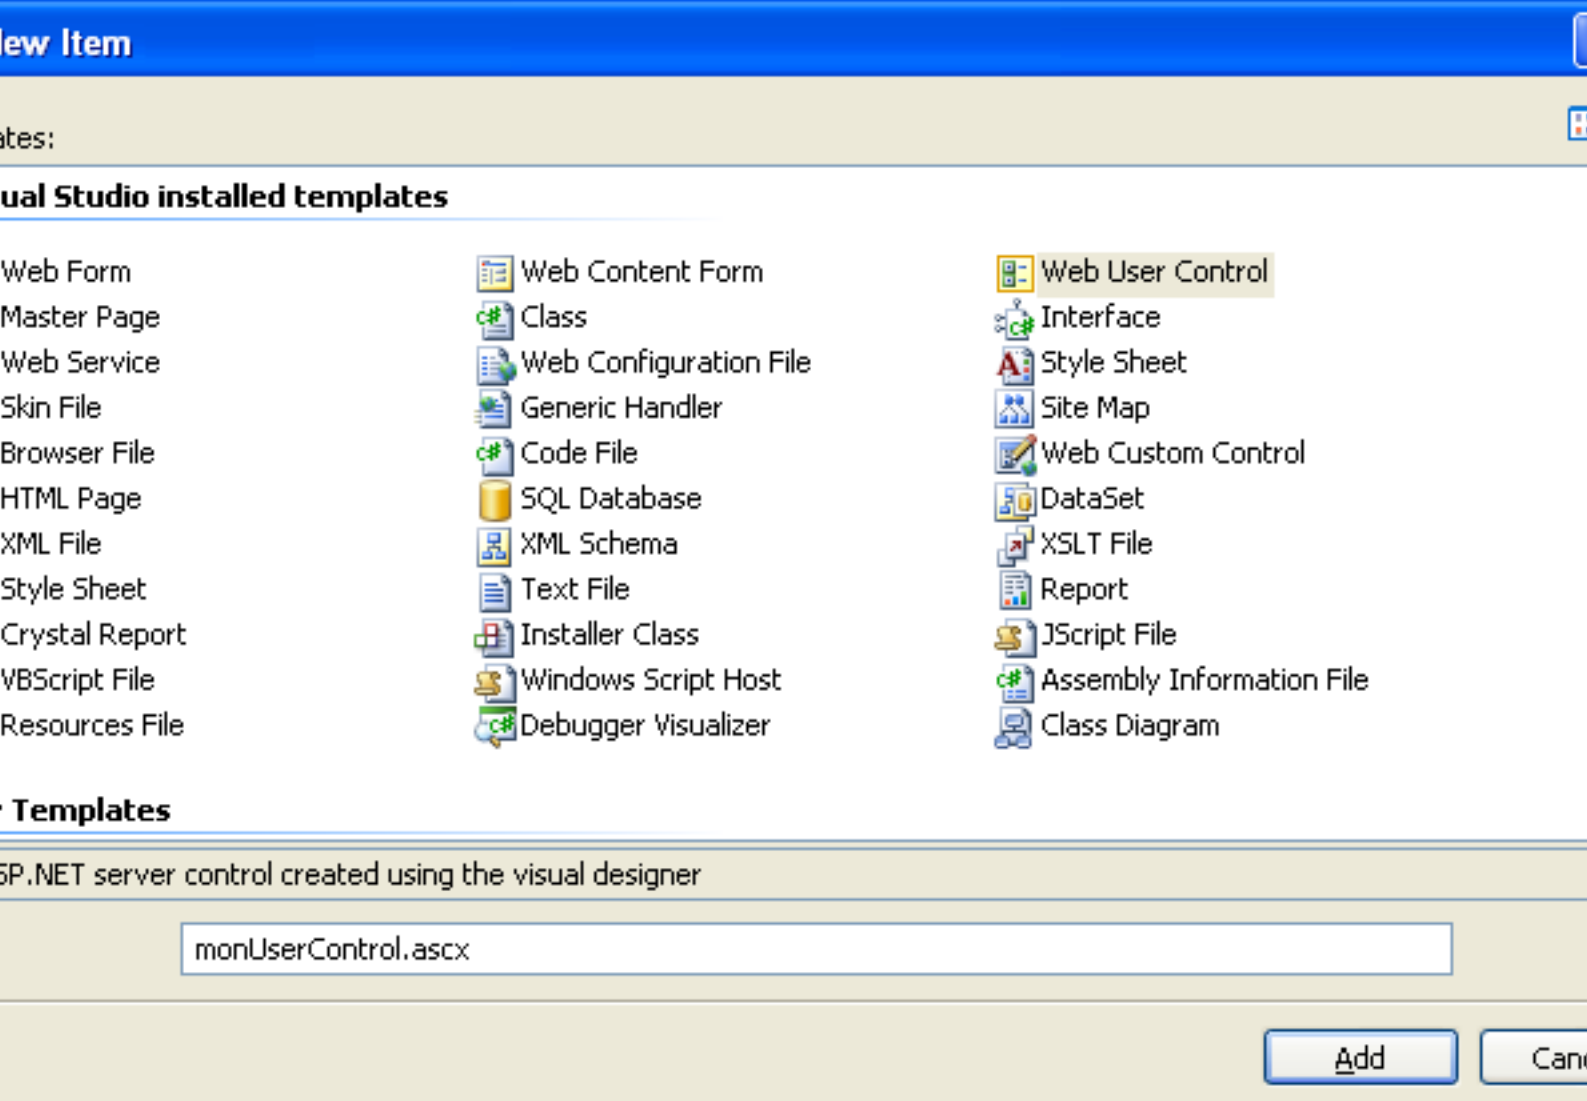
lew Item

ates:

ual Studio installed templates

Web Form
Master Page
Web Service
Skin File
Browser File
HTML Page
XML File
Style Sheet
Crystal Report
VBScript File
Resources File

Web Content Form
Class
Web Configuration File
Generic Handler
Code File
SQL Database
XML Schema
Text File
Installer Class
Windows Script Host
Debugger Visualizer

Web User Control
Interface
Style Sheet
Site Map
Web Custom Control
DataSet
XSLT File
Report
JScript File
Assembly Information File
Class Diagram

Templates

SP.NET server control created using the visual designer

monUserControl.ascx

Add

Canc